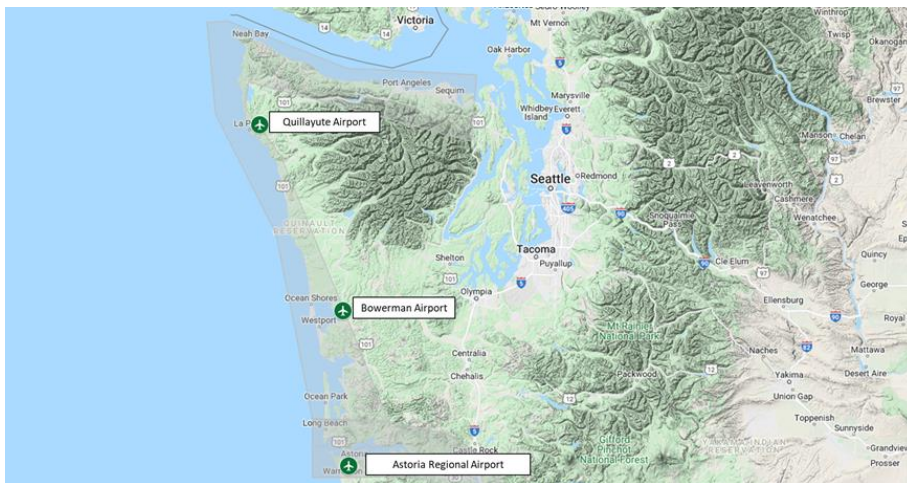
Victoria
Mt Vernon
Winthrop
Twisp
Okanogan
Neah Bay
Oak Harbor
Port Angeles
Sequim
Marysville
Whidbey Island
Everett
Brewster
La P
Quillayute Airport
Manson
Chelan
Seattle
Redmond
Leavenworth
Cashmere
Wenatchee
QUINAULT RESERVATION
Snoqualmie Pass
Shelton
Tacoma
Puyallup
Cle Elum
Quincy
Olympia
Ocean Shores
Bowerman Airport
Westport
Ellensburg
George
Mt Rainier National Park
Royal
Centralia
Naches
Mattawa
Chehalis
Packwood
Yakima
Desert Aire
Union Gap
Ocean Park
Toppenish
Long Beach
Sunnyside
Castle Rock
Gifford Pinchot National Forest
Grandview
Astoria
Warr
Astoria Regional Airport
YAKAMA INDIAN RESERVATION
Prosser